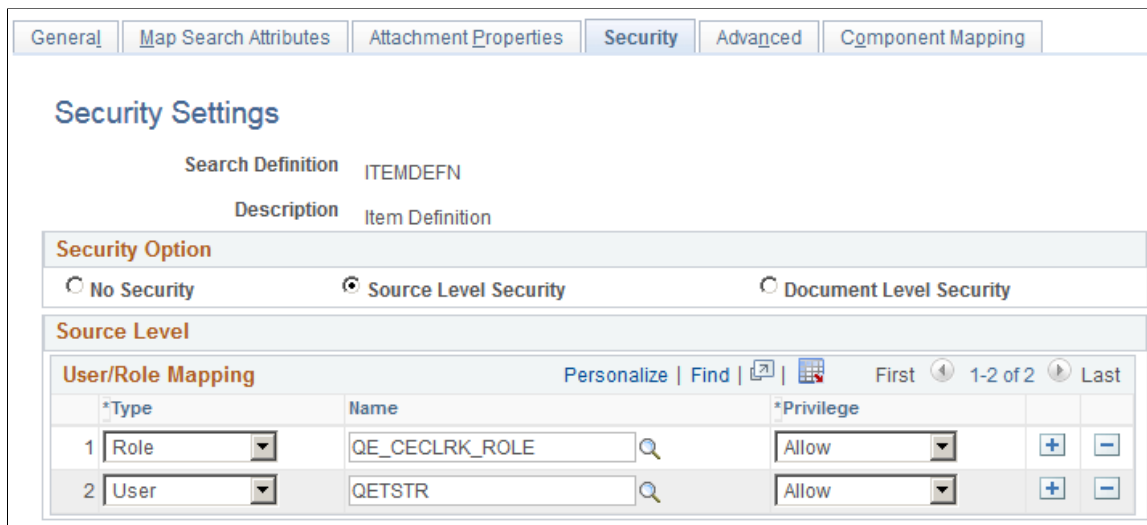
General | Map Search Attributes | Attachment Properties | Security | Advanced | Component Mapping

Security Settings

Search Definition ITEMDEFN

Description Item Definition

Security Option

No Security Source Level Security Document Level Security

Source Level

User/Role Mapping Personalize | Find | | First 1-2 of 2 Last

| | *Type | Name | *Privilege | | |
|---|---|---|---|---|---|
| 1 | Role | QE_CECLRK_ROLE | Allow | + | − |
| 2 | User | QETSTR | Allow | + | − |